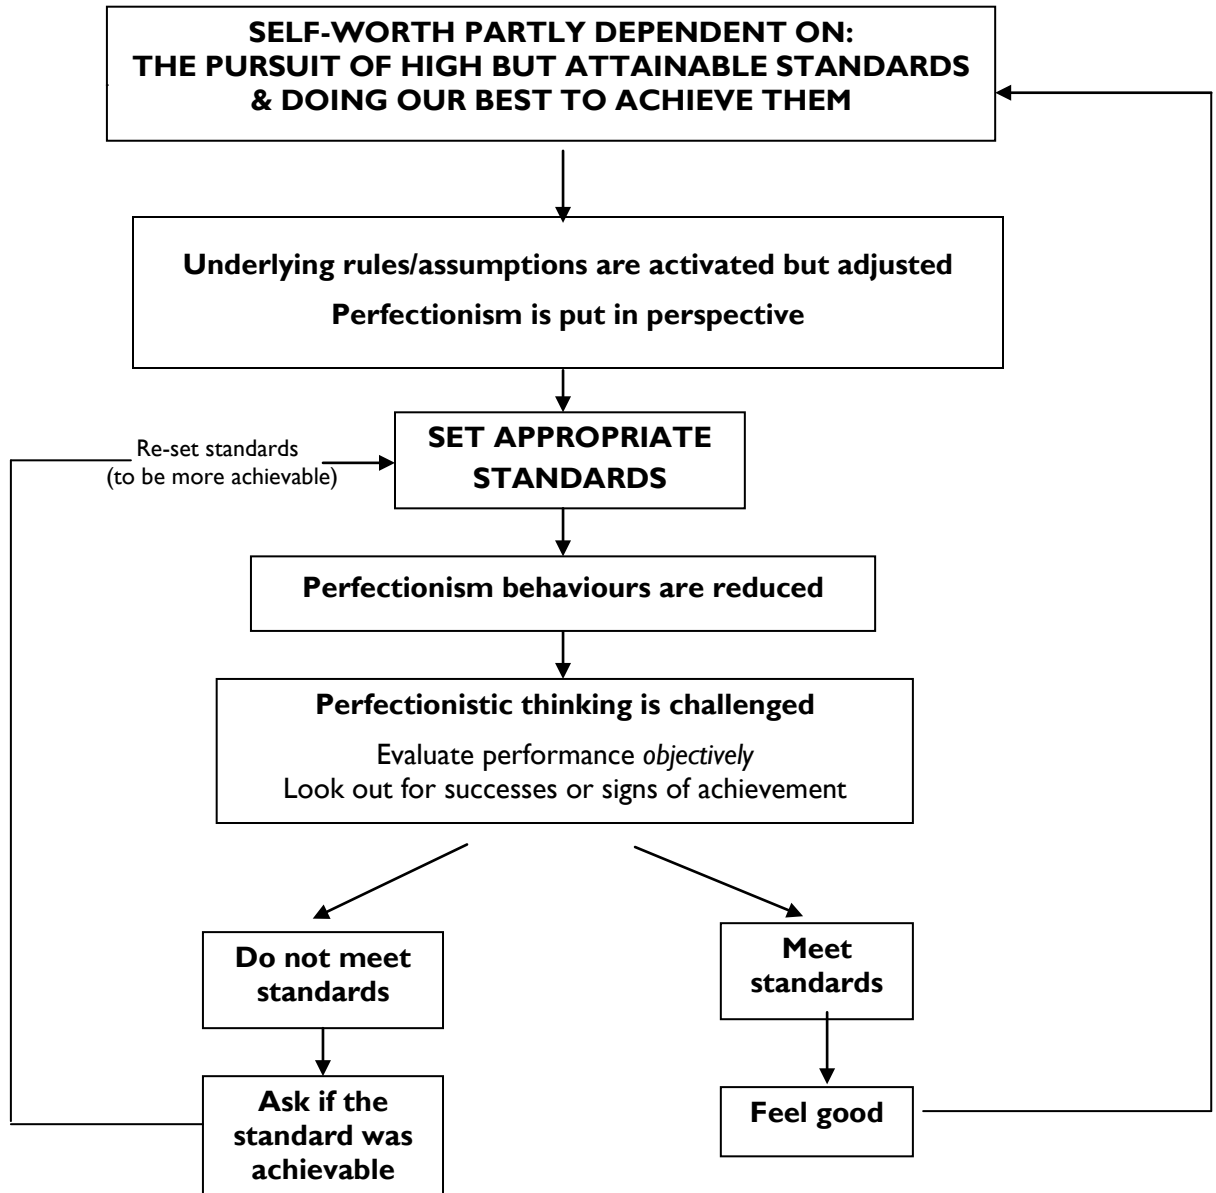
SELF-WORTH PARTLY DEPENDENT ON:
THE PURSUIT OF HIGH BUT ATTAINABLE STANDARDS
& DOING OUR BEST TO ACHIEVE THEM

Underlying rules/assumptions are activated but adjusted

Perfectionism is put in perspective

Re-set standards
(to be more achievable)

SET APPROPRIATE STANDARDS

Perfectionism behaviours are reduced

Perfectionistic thinking is challenged

Evaluate performance *objectively*
Look out for successes or signs of achievement

Do not meet standards

Ask if the standard was achievable

Meet standards

Feel good